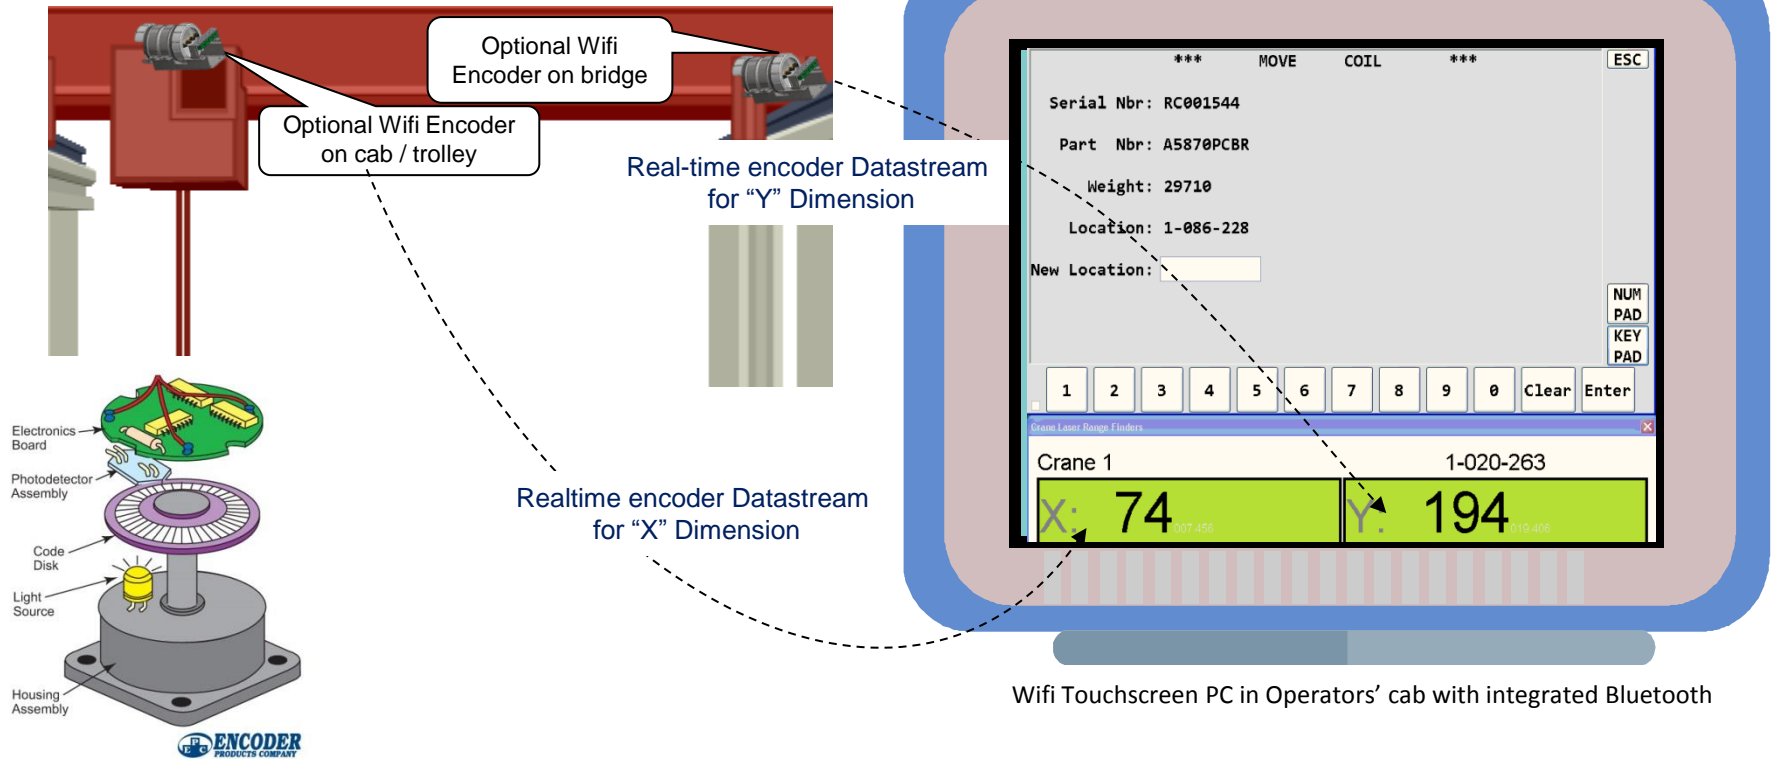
Optional Wifi Encoder on bridge

Optional Wifi Encoder on cab / trolley

Real-time encoder Datastream for “Y” Dimension

Realtime encoder Datastream for “X” Dimension

*** MOVE COIL ***

ESC

Serial Nbr: RC001544

Part Nbr: A5870PCBR

Weight: 29710

Location: 1-086-228

New Location:

NUM PAD

KEY PAD

| 1 | 2 | 3 | 4 | 5 | 6 | 7 | 8 | 9 | 0 | Clear | Enter |
|---|---|---|---|---|---|---|---|---|---|---|---|

Crane Laser Range Finders

Crane 1

1-020-263

X: 74 007.456

Y: 194 019.406

Wifi Touchscreen PC in Operators’ cab with integrated Bluetooth

Electronics Board

Photodetector Assembly

Code Disk

Light Source

Housing Assembly

ENCODER PRODUCTS COMPANY